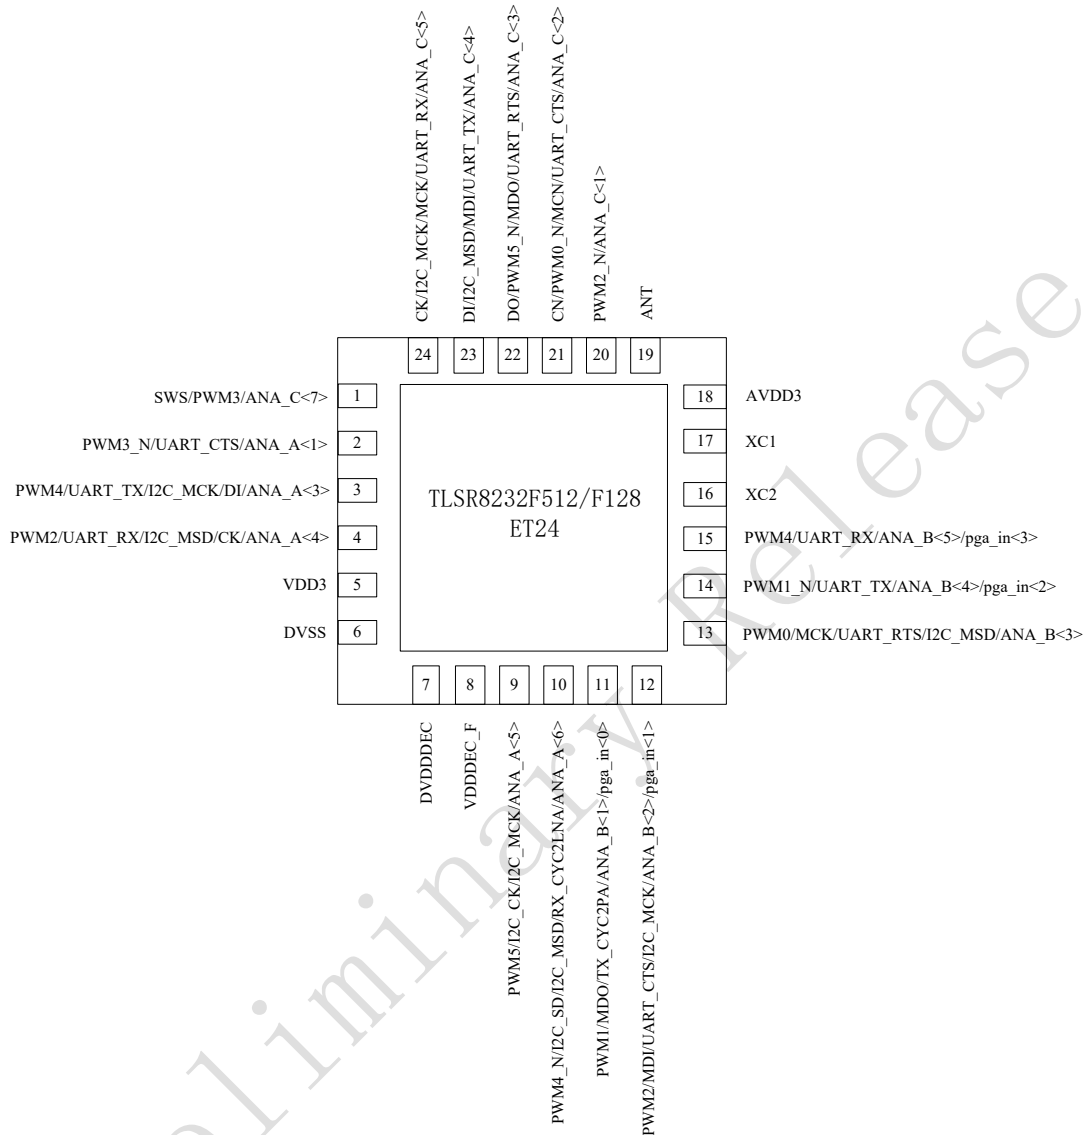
CK/I2C_MCK/MCK/UART_RX/ANA_C<5>
DI/I2C_MSD/MDI/UART_TX/ANA_C<4>
DO/PWM5_N/MDO/UART_RTS/ANA_C<3>
CN/PWM0_N/MCN/UART_CTS/ANA_C<2>
PWM2_N/ANA_C<1>
ANT

24 23 22 21 20 19

SWS/PWM3/ANA_C<7> 1
PWM3_N/UART_CTS/ANA_A<1> 2
PWM4/UART_TX/I2C_MCK/DI/ANA_A<3> 3
PWM2/UART_RX/I2C_MSD/CK/ANA_A<4> 4
VDD3 5
DVSS 6

TLSR8232F512/F128
ET24

18 AVDD3
17 XC1
16 XC2
15 PWM4/UART_RX/ANA_B<5>/pga_in<3>
14 PWM1_N/UART_TX/ANA_B<4>/pga_in<2>
13 PWM0/MCK/UART_RTS/I2C_MSD/ANA_B<3>

7 8 9 10 11 12

DVDDDEC
VDDDEC_F
PWM5/I2C_CK/I2C_MCK/ANA_A<5>
PWM4_N/I2C_SD/I2C_MSD/RX_CYC2LNA/ANA_A<6>
PWM1/MDO/TX_CYC2PA/ANA_B<1>/pga_in<0>
PWM2/MDI/UART_CTS/I2C_MCK/ANA_B<2>/pga_in<1>

Preliminary Release